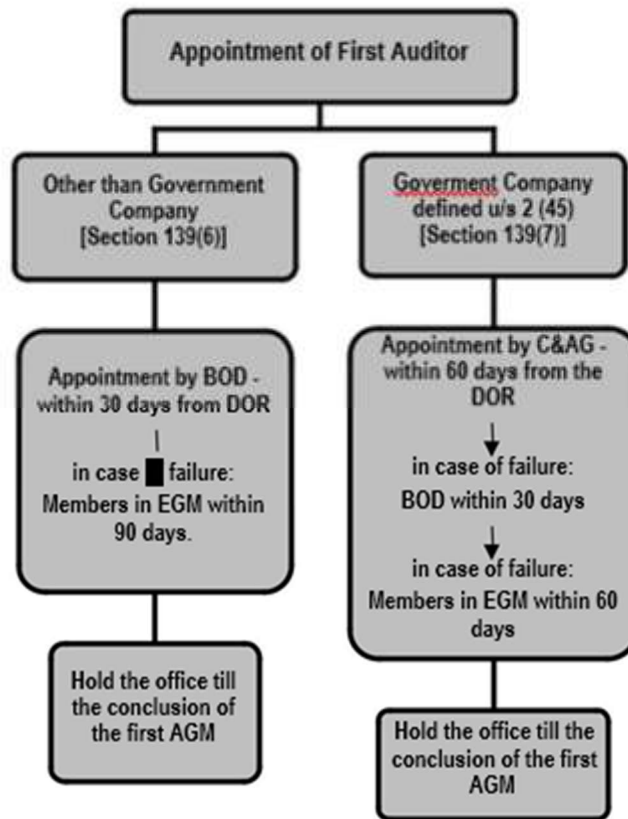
Appointment of First Auditor

Other than Government Company [Section 139(6)]

Goverment Company defined u/s 2 (45) [Section 139(7)]

Appointment by BOD - within 30 days from DOR

|

in case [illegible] failure: Members in EGM within 90 days.

Appointment by C&AG - within 60 days from the DOR

in case of failure: BOD within 30 days

in case of failure: Members in EGM within 60 days

Hold the office till the conclusion of the first AGM

Hold the office till the conclusion of the first AGM